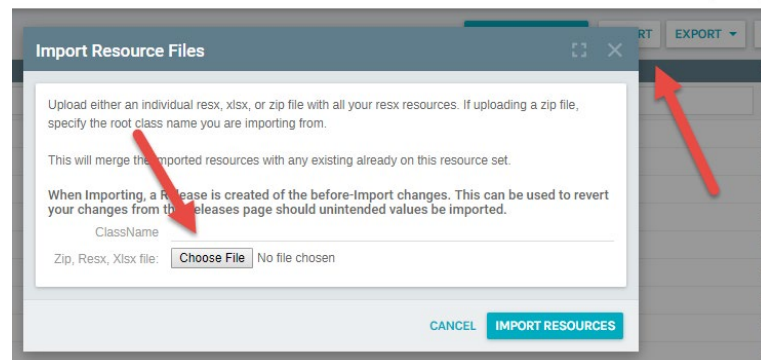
RT EXPORT ▾

Import Resource Files

Upload either an individual resx, xlsx, or zip file with all your resx resources. If uploading a zip file, specify the root class name you are importing from.

This will merge the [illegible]mported resources with any existing already on this resource set.

When Importing, a R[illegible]lease is created of the before-Import changes. This can be used to revert your changes from th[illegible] eleases page should unintended values be imported.

ClassName

Zip, Resx, Xlsx file: Choose File No file chosen

CANCEL IMPORT RESOURCES